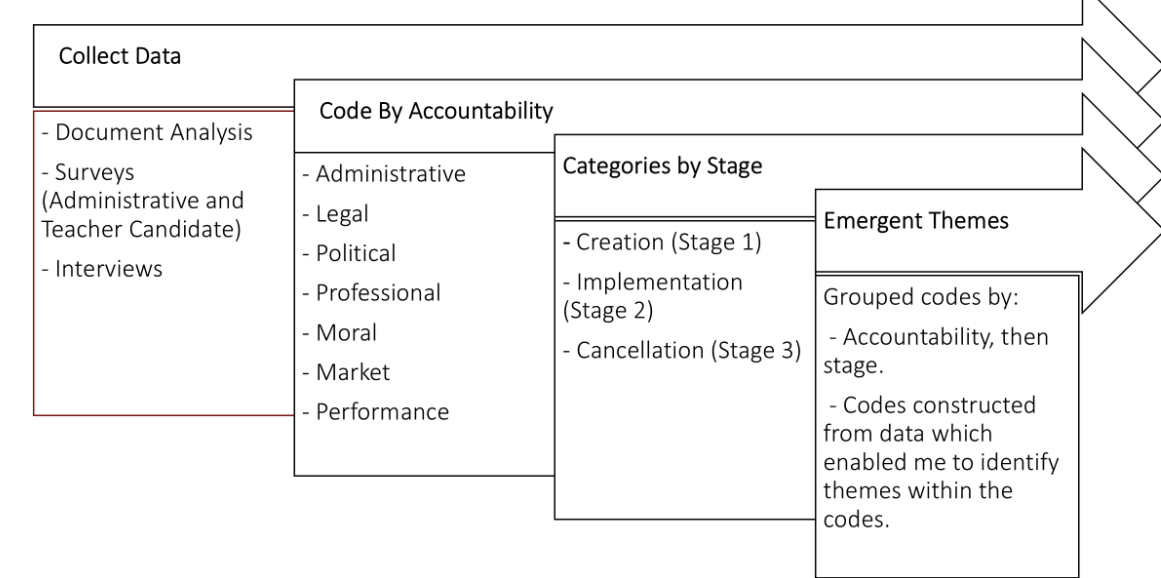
Collect Data

- Document Analysis

- Surveys (Administrative and Teacher Candidate)

- Interviews

Code By Accountability

- Administrative

- Legal

- Political

- Professional

- Moral

- Market

- Performance

Categories by Stage

- Creation (Stage 1)

- Implementation (Stage 2)

- Cancellation (Stage 3)

Emergent Themes

Grouped codes by:

- Accountability, then stage.

- Codes constructed from data which enabled me to identify themes within the codes.